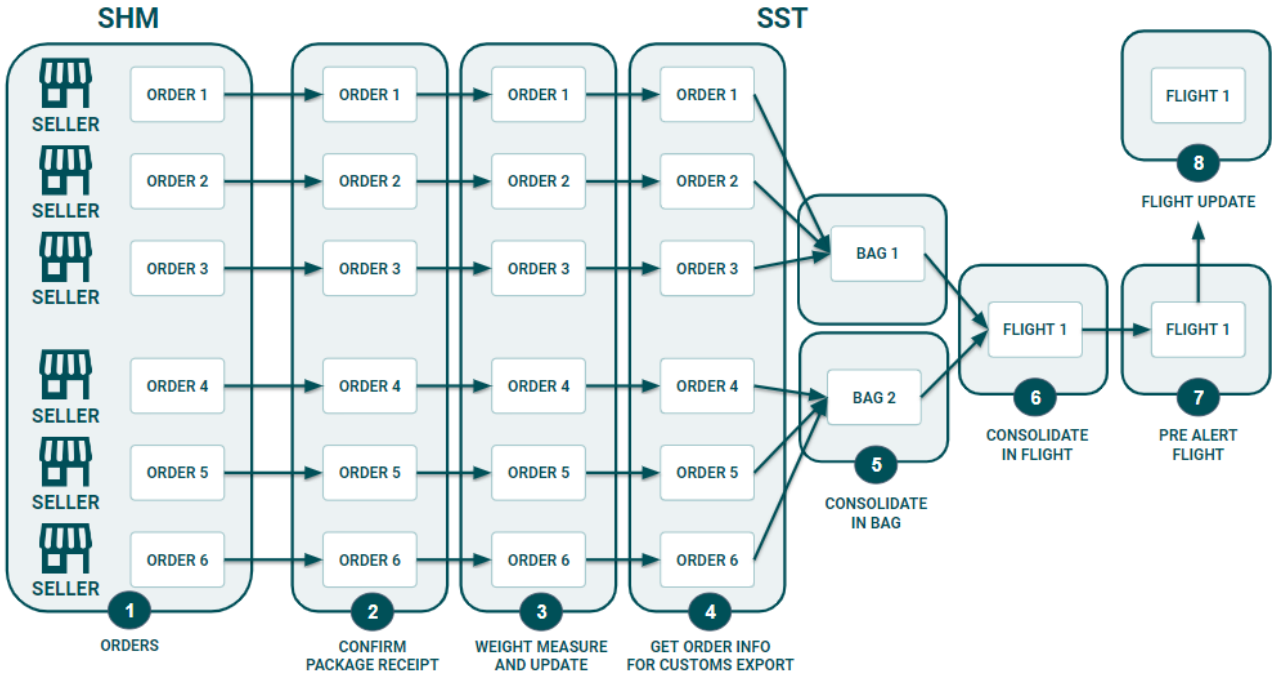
SHM

SST

SELLER
ORDER 1
SELLER
ORDER 2
SELLER
ORDER 3
SELLER
ORDER 4
SELLER
ORDER 5
SELLER
ORDER 6

1
ORDERS

ORDER 1
ORDER 2
ORDER 3
ORDER 4
ORDER 5
ORDER 6

2
CONFIRM PACKAGE RECEIPT

ORDER 1
ORDER 2
ORDER 3
ORDER 4
ORDER 5
ORDER 6

3
WEIGHT MEASURE AND UPDATE

ORDER 1
ORDER 2
ORDER 3
ORDER 4
ORDER 5
ORDER 6

4
GET ORDER INFO FOR CUSTOMS EXPORT

BAG 1
BAG 2

5
CONSOLIDATE IN BAG

FLIGHT 1

6
CONSOLIDATE IN FLIGHT

FLIGHT 1

7
PRE ALERT FLIGHT

FLIGHT 1

8
FLIGHT UPDATE